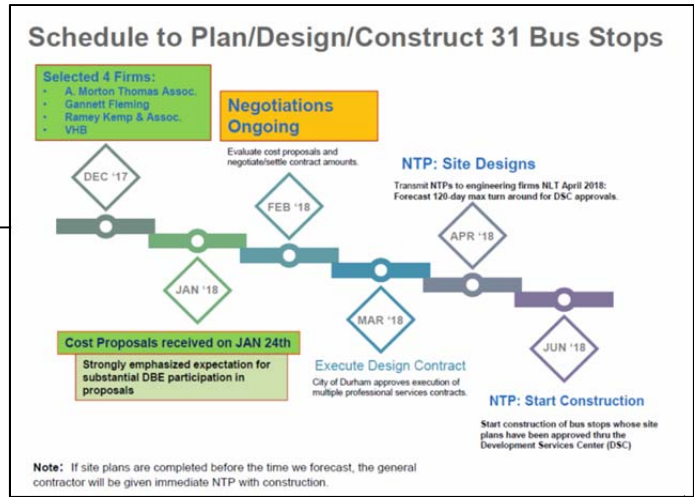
Schedule to Plan/Design/Construct 31 Bus Stops

Selected 4 Firms:
- A. Morton Thomas Assoc.
- Gannett Fleming
- Ramey Kemp & Assoc.
- VHB

Negotiations Ongoing

Evaluate cost proposals and negotiate/settle contract amounts.

NTP: Site Designs

Transmit NTPs to engineering firms NLT April 2018; Forecast 120-day max turn around for DSC approvals.

DEC '17

FEB '18

APR '18

JAN '18

MAR '18

JUN '18

Cost Proposals received on JAN 24th

Strongly emphasized expectation for substantial DBE participation in proposals

Execute Design Contract

City of Durham approves execution of multiple professional services contracts.

NTP: Start Construction

Start construction of bus stops whose site plans have been approved thru the Development Services Center (DSC)

Note: If site plans are completed before the time we forecast, the general contractor will be given immediate NTP with construction.